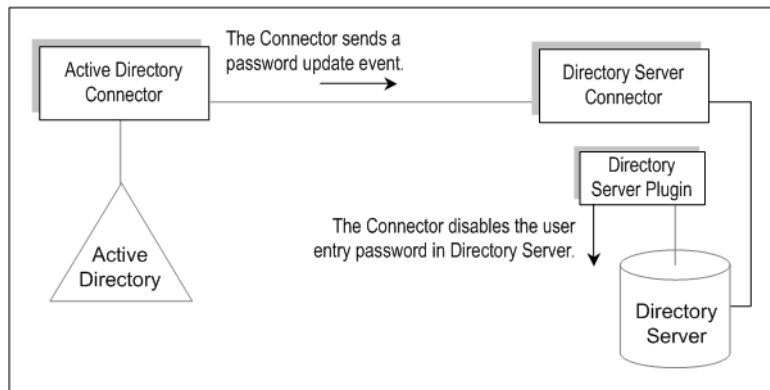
Active Directory Connector

The Connector sends a password update event.

Directory Server Connector

Directory Server Plugin

The Connector disables the user entry password in Directory Server.

Active Directory

Directory Server